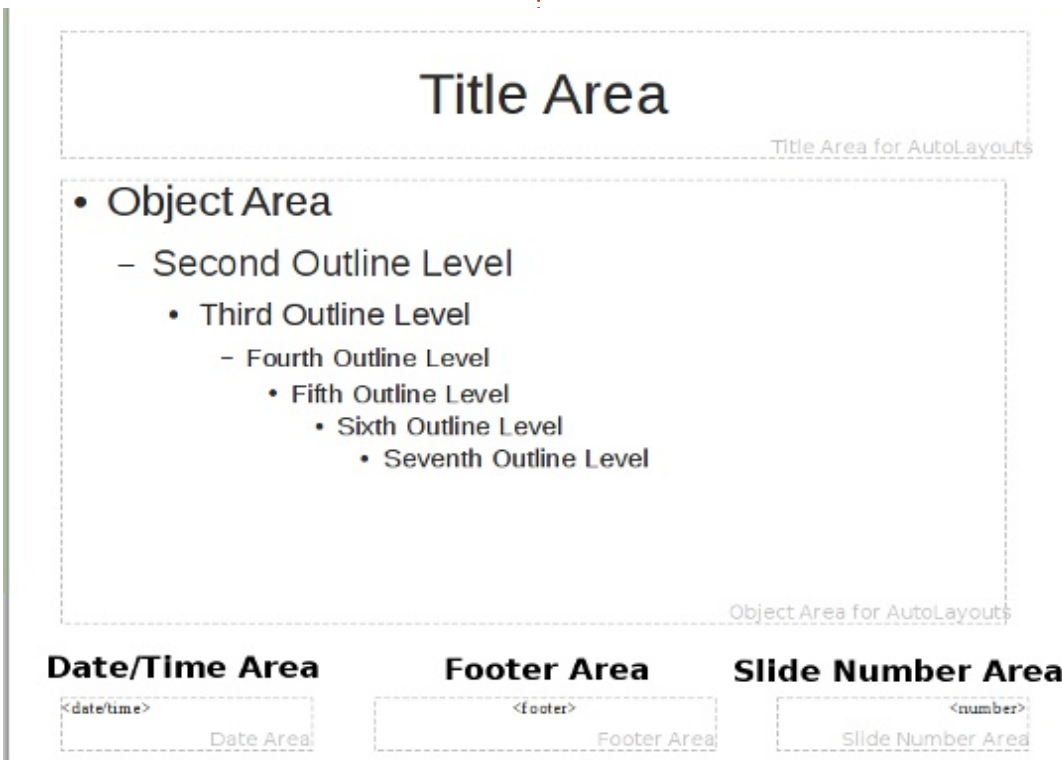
Title Area

Title Area for AutoLayouts

• Object Area

– Second Outline Level

• Third Outline Level

– Fourth Outline Level

• Fifth Outline Level

• Sixth Outline Level

• Seventh Outline Level

Object Area for AutoLayouts

Date/Time Area

<date/time>

Date Area

Footer Area

<footer>

Footer Area

Slide Number Area

<number>

Slide Number Area